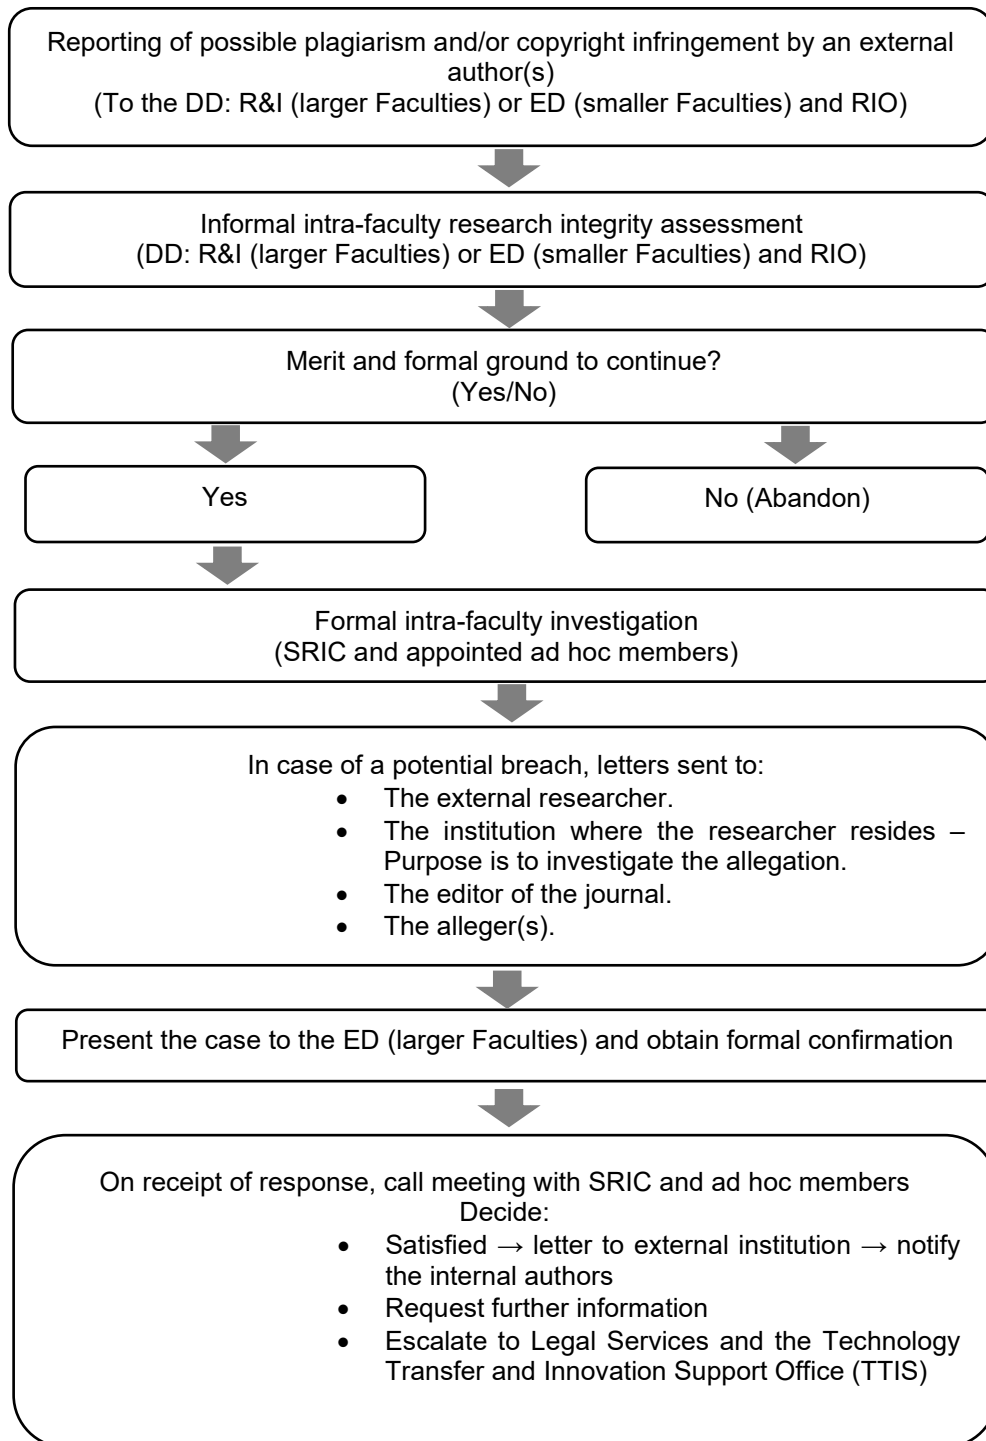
Reporting of possible plagiarism and/or copyright infringement by an external author(s)
(To the DD: R&I (larger Faculties) or ED (smaller Faculties) and RIO)

Informal intra-faculty research integrity assessment
(DD: R&I (larger Faculties) or ED (smaller Faculties) and RIO)

Merit and formal ground to continue?
(Yes/No)

Yes

No (Abandon)

Formal intra-faculty investigation
(SRIC and appointed ad hoc members)

In case of a potential breach, letters sent to:
- The external researcher.
- The institution where the researcher resides – Purpose is to investigate the allegation.
- The editor of the journal.
- The alleger(s).

Present the case to the ED (larger Faculties) and obtain formal confirmation

On receipt of response, call meeting with SRIC and ad hoc members
Decide:
- Satisfied → letter to external institution → notify the internal authors
- Request further information
- Escalate to Legal Services and the Technology Transfer and Innovation Support Office (TTIS)